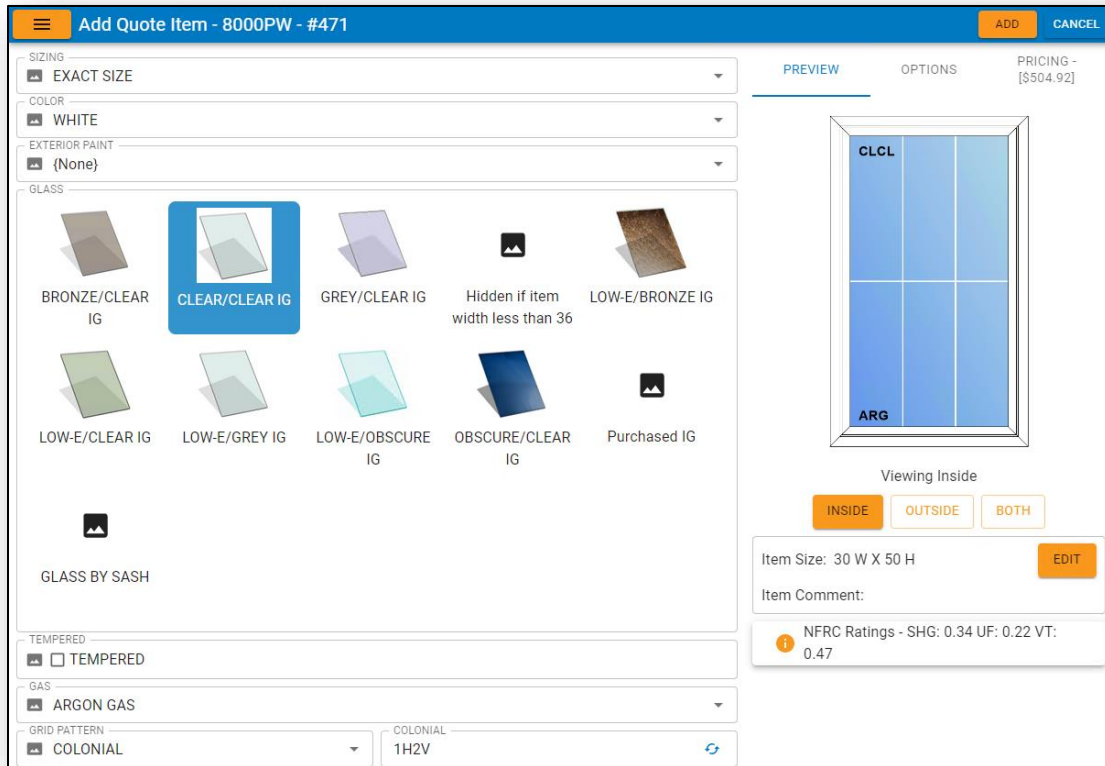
Add Quote Item - 8000PW - #471

ADD CANCEL

SIZING
EXACT SIZE

COLOR
WHITE

EXTERIOR PAINT
{None}

GLASS

BRONZE/CLEAR IG

CLEAR/CLEAR IG

GREY/CLEAR IG

Hidden if item width less than 36

LOW-E/BRONZE IG

LOW-E/CLEAR IG

LOW-E/GREY IG

LOW-E/OBSCURE IG

OBSCURE/CLEAR IG

Purchased IG

GLASS BY SASH

TEMPERED
☐ TEMPERED

GAS
ARGON GAS

GRID PATTERN
COLONIAL

COLONIAL
1H2V

PREVIEW

OPTIONS

PRICING - [$504.92]

CLCL

ARG

Viewing Inside

INSIDE OUTSIDE BOTH

Item Size: 30 W X 50 H

EDIT

Item Comment:

NFRC Ratings - SHG: 0.34 UF: 0.22 VT: 0.47